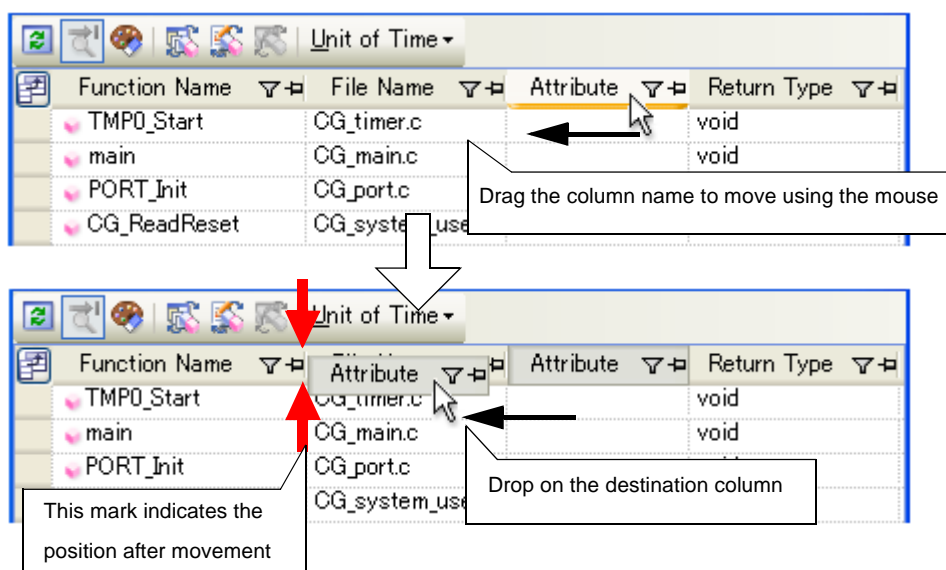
Unit of Time

| Function Name | File Name | Attribute | Return Type |
|---|---|---|---|
| TMP0_Start | CG_timer.c | | void |
| main | CG_main.c | | void |
| PORT_Init | CG_port.c | | |
| CG_ReadReset | CG_system_use | | |

Drag the column name to move using the mouse

Unit of Time

| Function Name | File Na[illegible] | Attribute | Return Type |
|---|---|---|---|
| TMP0_Start | CG_timer.c | | void |
| main | CG_main.c | | void |
| PORT_Init | CG_port.c | | |
| | CG_system_use | | |

Attribute

Drop on the destination column

This mark indicates the position after movement